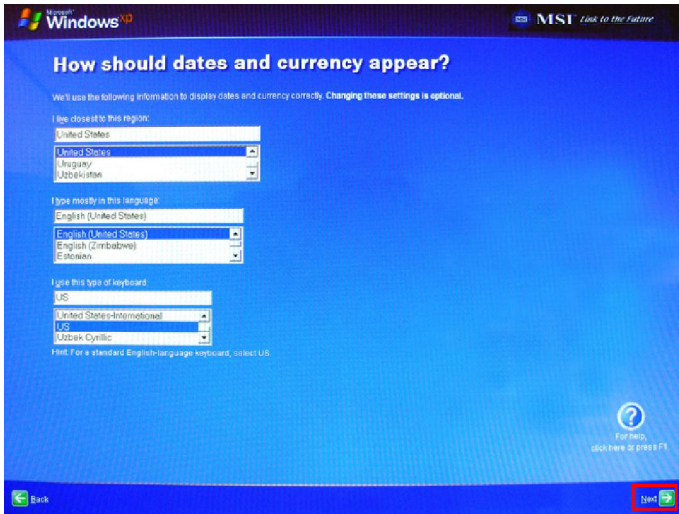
Microsoft Windows XP

MSI Link to the Future

How should dates and currency appear?

We'll use the following information to display dates and currency correctly. Changing these settings is optional.

I live closest to this region:

United States

United States
Uruguay
Uzbekistan

I type mostly in this language:

English (United States)

English (United States)
English (Zimbabwe)
Estonian

I use this type of keyboard:

US

United States-International
US
Uzbek Cyrillic

Hint: For a standard English-language keyboard, select US.

For help, click here or press F1.

Back

Next